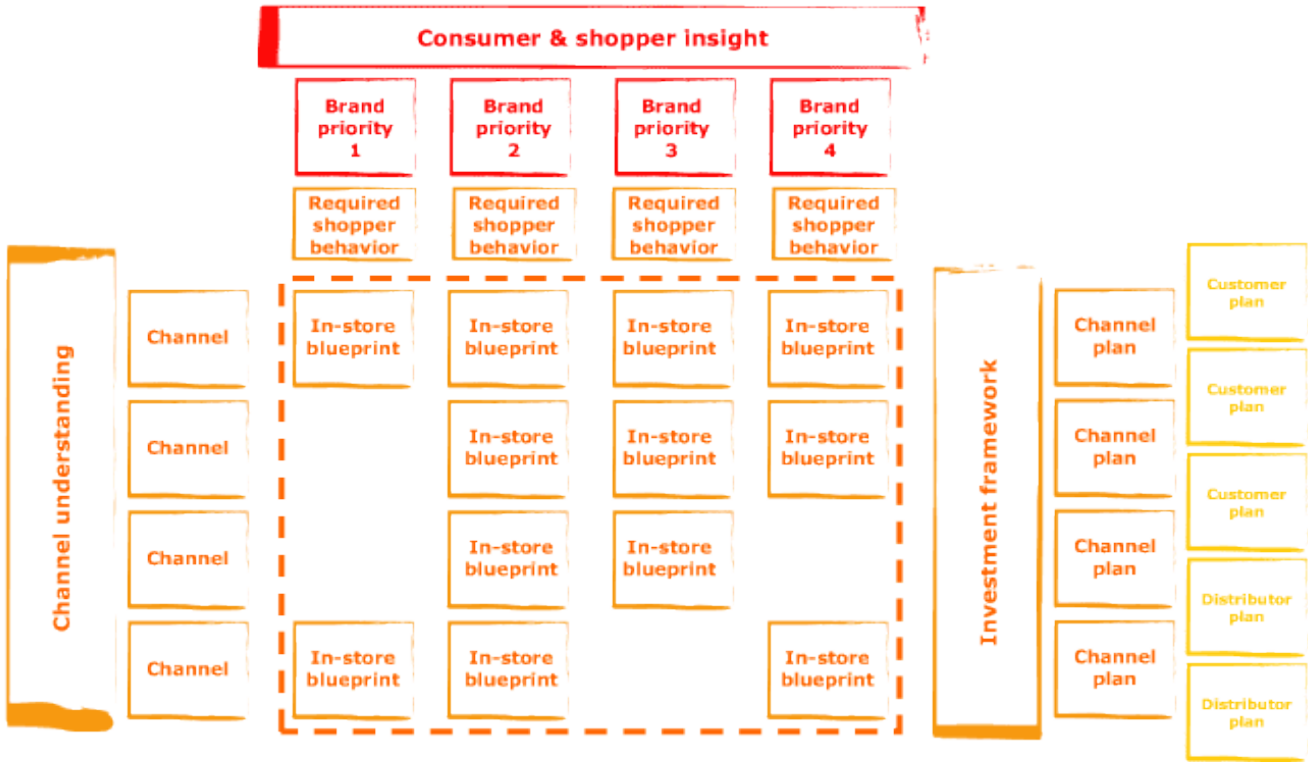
Consumer & shopper insight

Brand priority 1

Brand priority 2

Brand priority 3

Brand priority 4

Required shopper behavior

Required shopper behavior

Required shopper behavior

Required shopper behavior

Channel understanding

Channel

In-store blueprint

In-store blueprint

In-store blueprint

In-store blueprint

Channel

In-store blueprint

In-store blueprint

In-store blueprint

Channel

In-store blueprint

In-store blueprint

Channel

In-store blueprint

In-store blueprint

In-store blueprint

Investment framework

Channel plan

Channel plan

Channel plan

Channel plan

Customer plan

Customer plan

Customer plan

Distributor plan

Distributor plan